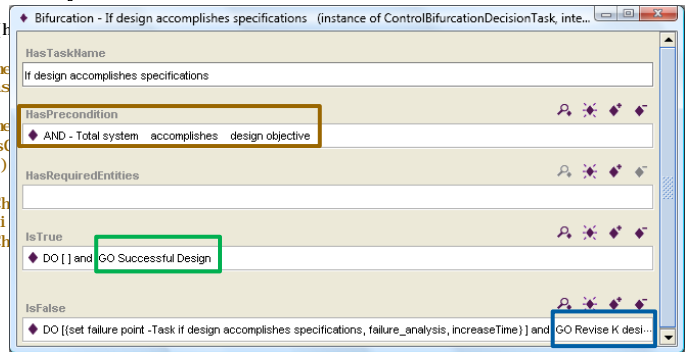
Bifurcation - If design accomplishes specifications (instance of ControlBifurcationDecisionTask, inte...

HasTaskName

If design accomplishes specifications

HasPrecondition

AND - Total system accomplishes design objective

HasRequiredEntities

IsTrue

DO [ ] and GO Successful Design

IsFalse

DO [(set failure point -Task if design accomplishes specifications, failure_analysis, increaseTime) ] and GO Revise K desi...